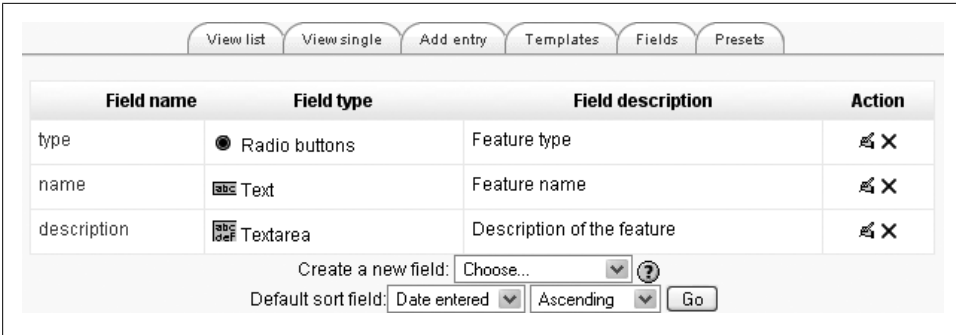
View list | View single | Add entry | Templates | Fields | Presets

| Field name | Field type | Field description | Action |
|---|---|---|---|
| type | Radio buttons | Feature type | |
| name | abc Text | Feature name | |
| description | abc def Textarea | Description of the feature | |

Create a new field: Choose... ?

Default sort field: Date entered Ascending Go